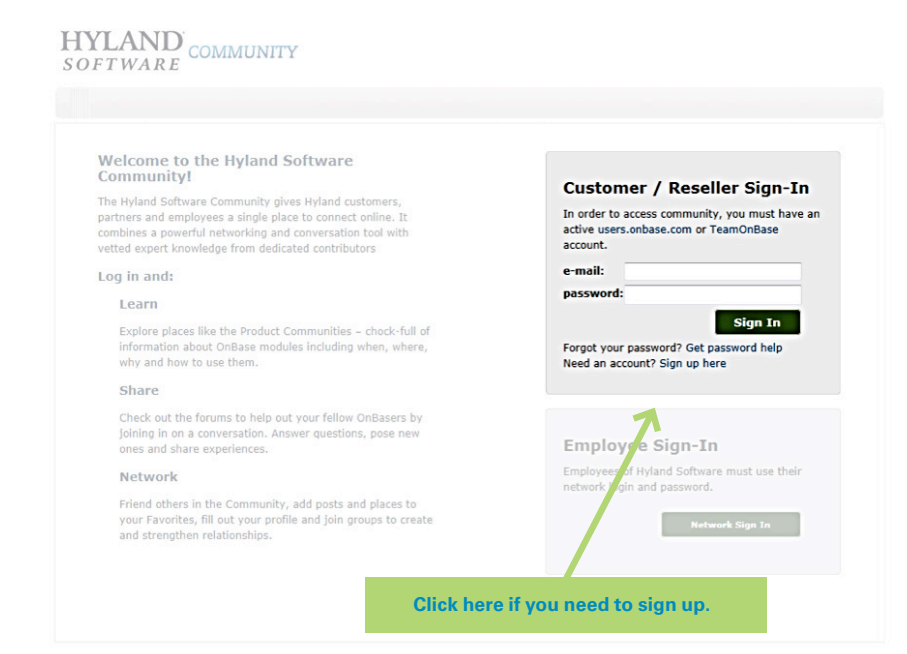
HYLAND SOFTWARE COMMUNITY

Welcome to the Hyland Software Community!

The Hyland Software Community gives Hyland customers, partners and employees a single place to connect online. It combines a powerful networking and conversation tool with vetted expert knowledge from dedicated contributors

Log in and:

Learn

Explore places like the Product Communities – chock-full of information about OnBase modules including when, where, why and how to use them.

Share

Check out the forums to help out your fellow OnBasers by joining in on a conversation. Answer questions, pose new ones and share experiences.

Network

Friend others in the Community, add posts and places to your Favorites, fill out your profile and join groups to create and strengthen relationships.

Customer / Reseller Sign-In

In order to access community, you must have an active users.onbase.com or TeamOnBase account.

e-mail:

password:

Sign In

Forgot your password? Get password help

Need an account? Sign up here

Employee Sign-In

Employees of Hyland Software must use their network login and password.

Network Sign In

Click here if you need to sign up.